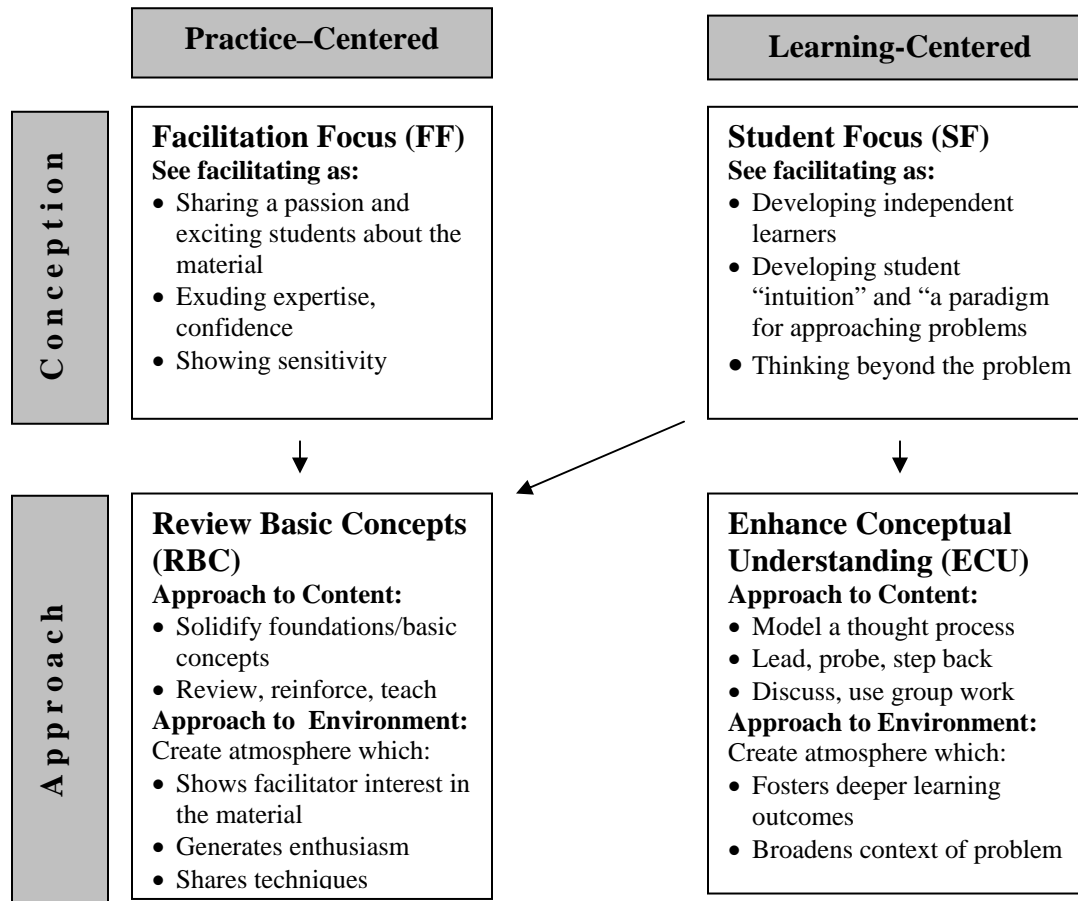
Practice–Centered

Learning-Centered

Conception

Facilitation Focus (FF)
See facilitating as:
• Sharing a passion and exciting students about the material
• Exuding expertise, confidence
• Showing sensitivity

Student Focus (SF)
See facilitating as:
• Developing independent learners
• Developing student "intuition" and "a paradigm for approaching problems
• Thinking beyond the problem

Approach

Review Basic Concepts (RBC)
Approach to Content:
• Solidify foundations/basic concepts
• Review, reinforce, teach
Approach to Environment:
Create atmosphere which:
• Shows facilitator interest in the material
• Generates enthusiasm
• Shares techniques

Enhance Conceptual Understanding (ECU)
Approach to Content:
• Model a thought process
• Lead, probe, step back
• Discuss, use group work
Approach to Environment:
Create atmosphere which:
• Fosters deeper learning outcomes
• Broadens context of problem